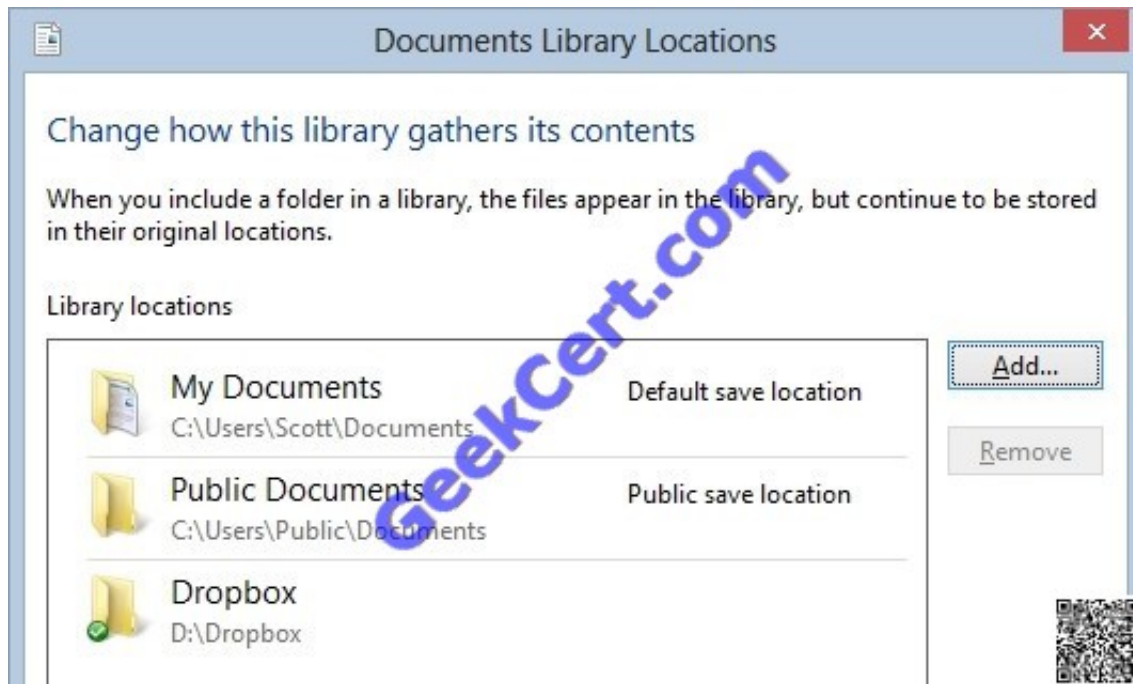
Documents Library Locations

Change how this library gathers its contents

When you include a folder in a library, the files appear in the library, but continue to be stored in their original locations.

Library locations

My Documents
C:\Users\Scott\Documents
Default save location

Public Documents
C:\Users\Public\Documents
Public save location

Dropbox
D:\Dropbox

Add...

Remove

GeekCert.com